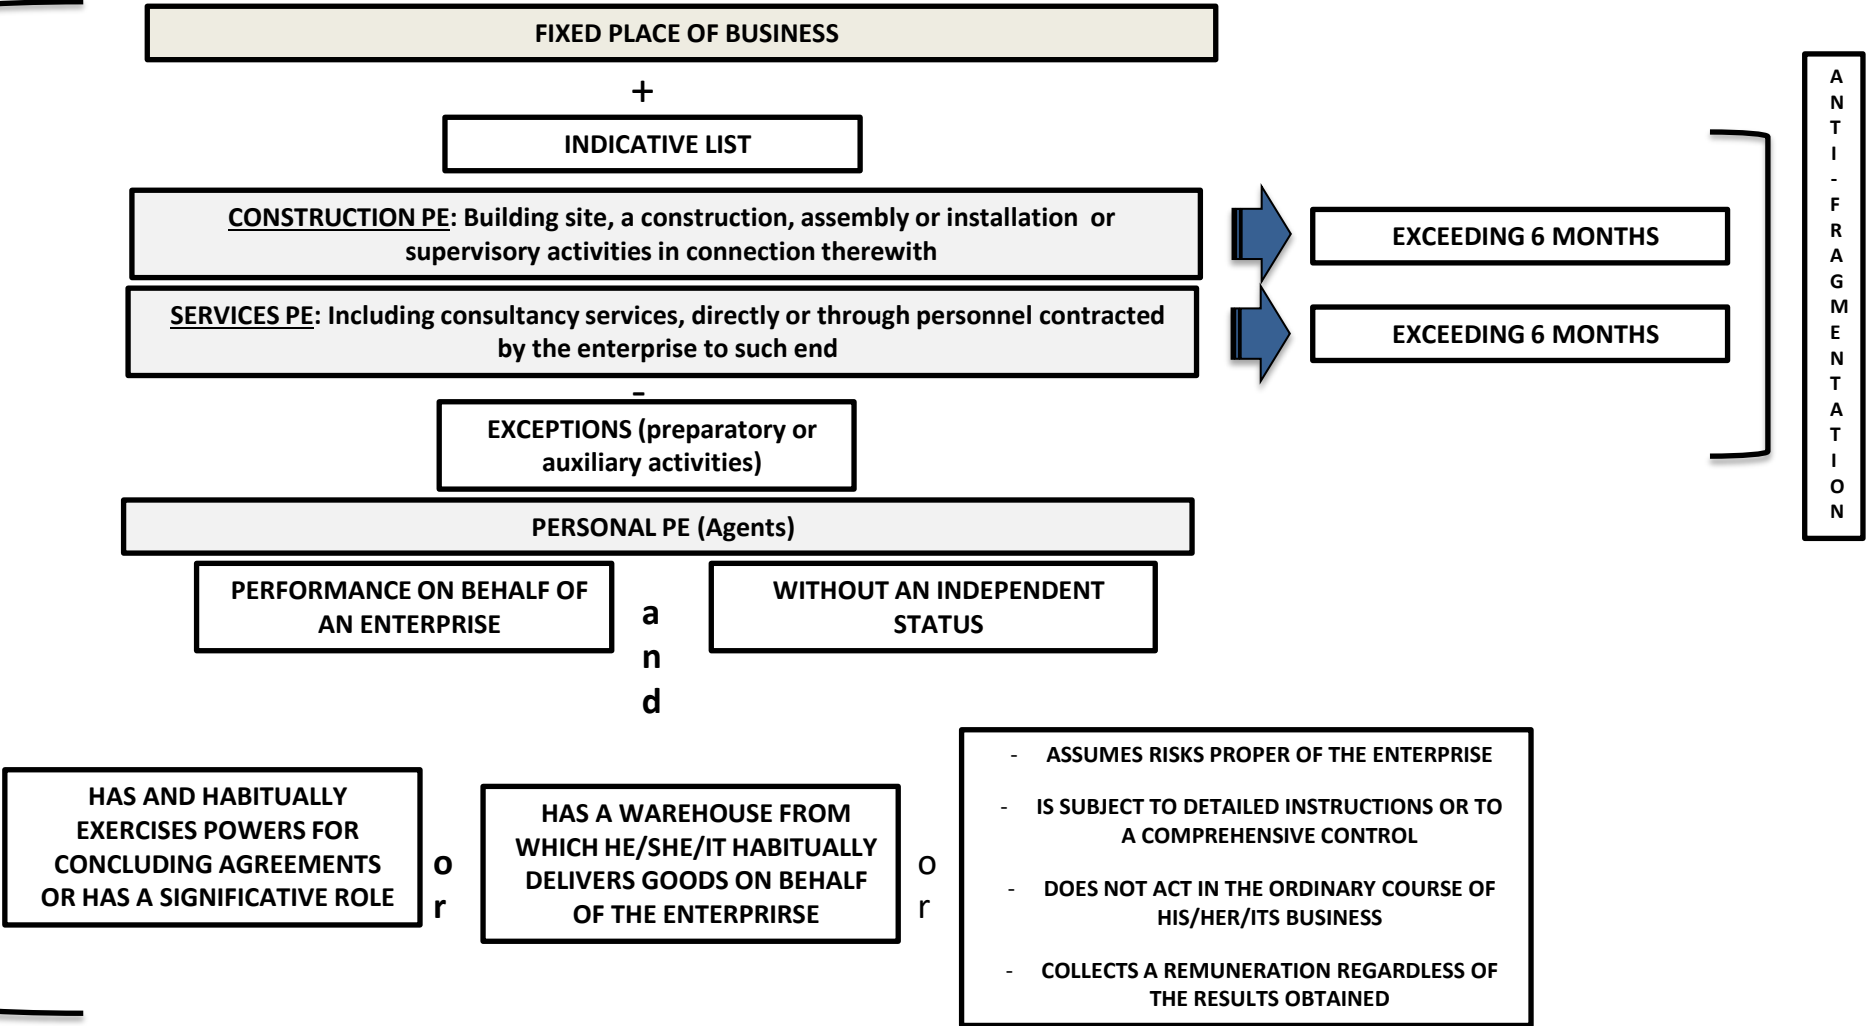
FIXED PLACE OF BUSINESS

+

INDICATIVE LIST

CONSTRUCTION PE: Building site, a construction, assembly or installation or supervisory activities in connection therewith

EXCEEDING 6 MONTHS

SERVICES PE: Including consultancy services, directly or through personnel contracted by the enterprise to such end

EXCEEDING 6 MONTHS

-

EXCEPTIONS (preparatory or auxiliary activities)

ANTI-FRAGMENTATION

PERSONAL PE (Agents)

PERFORMANCE ON BEHALF OF AN ENTERPRISE

and

WITHOUT AN INDEPENDENT STATUS

HAS AND HABITUALLY EXERCISES POWERS FOR CONCLUDING AGREEMENTS OR HAS A SIGNIFICATIVE ROLE

or

HAS A WAREHOUSE FROM WHICH HE/SHE/IT HABITUALLY DELIVERS GOODS ON BEHALF OF THE ENTERPRIRSE

or

- ASSUMES RISKS PROPER OF THE ENTERPRISE
- IS SUBJECT TO DETAILED INSTRUCTIONS OR TO A COMPREHENSIVE CONTROL
- DOES NOT ACT IN THE ORDINARY COURSE OF HIS/HER/ITS BUSINESS
- COLLECTS A REMUNERATION REGARDLESS OF THE RESULTS OBTAINED